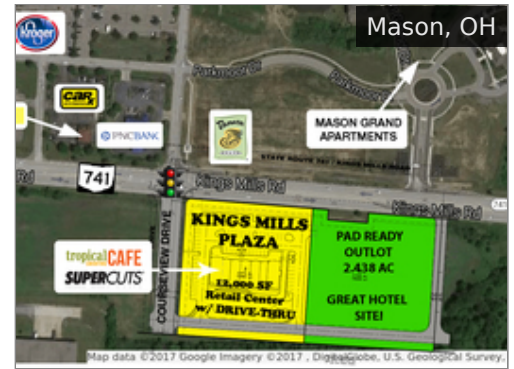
Mason, OH

Kroger

CAR-X

PNC BANK

Panera BREAD

Parkmoor Dr

Parkmoor Dr

MASON GRAND APARTMENTS

STATE ROUTE 741 / KINGS MILLS ROAD

741

Kings Mills Rd

Kings Mills Rd

Kings Mills Rd

COURSEVIEW DRIVE

KINGS MILLS PLAZA

12,000 SF Retail Center w/ DRIVE-THRU

tropical CAFE

SUPERCUTS

PAD READY OUTLOT 2.438 AC

GREAT HOTEL SITE!

Map data ©2017 Google Imagery ©2017 , DigitalGlobe, U.S. Geological Survey,